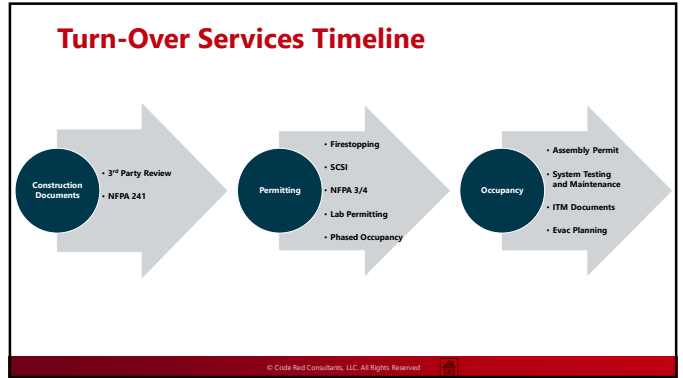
Turn-Over Services Timeline

Construction Documents

• 3$^{rd}$ Party Review
• NFPA 241

Permitting

• Firestopping
• SCSI
• NFPA 3/4
• Lab Permitting
• Phased Occupancy

Occupancy

• Assembly Permit
• System Testing and Maintenance
• ITM Documents
• Evac Planning

© Code Red Consultants, LLC. All Rights Reserved.